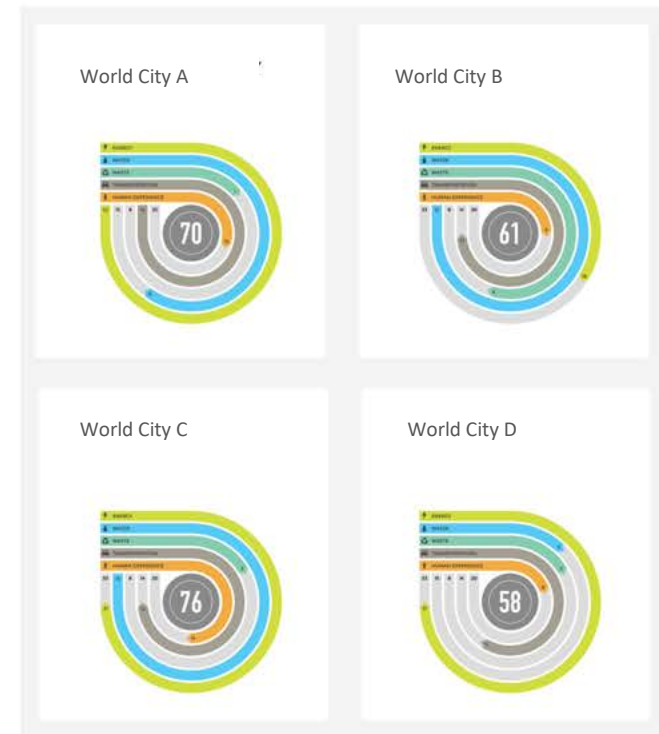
World City A

ENERGY
WATER
WASTE
TRANSPORTATION
HUMAN EXPERIENCE

70

World City B

ENERGY
WATER
WASTE
TRANSPORTATION
HUMAN EXPERIENCE

61

World City C

ENERGY
WATER
WASTE
TRANSPORTATION
HUMAN EXPERIENCE

76

World City D

ENERGY
WATER
WASTE
TRANSPORTATION
HUMAN EXPERIENCE

58